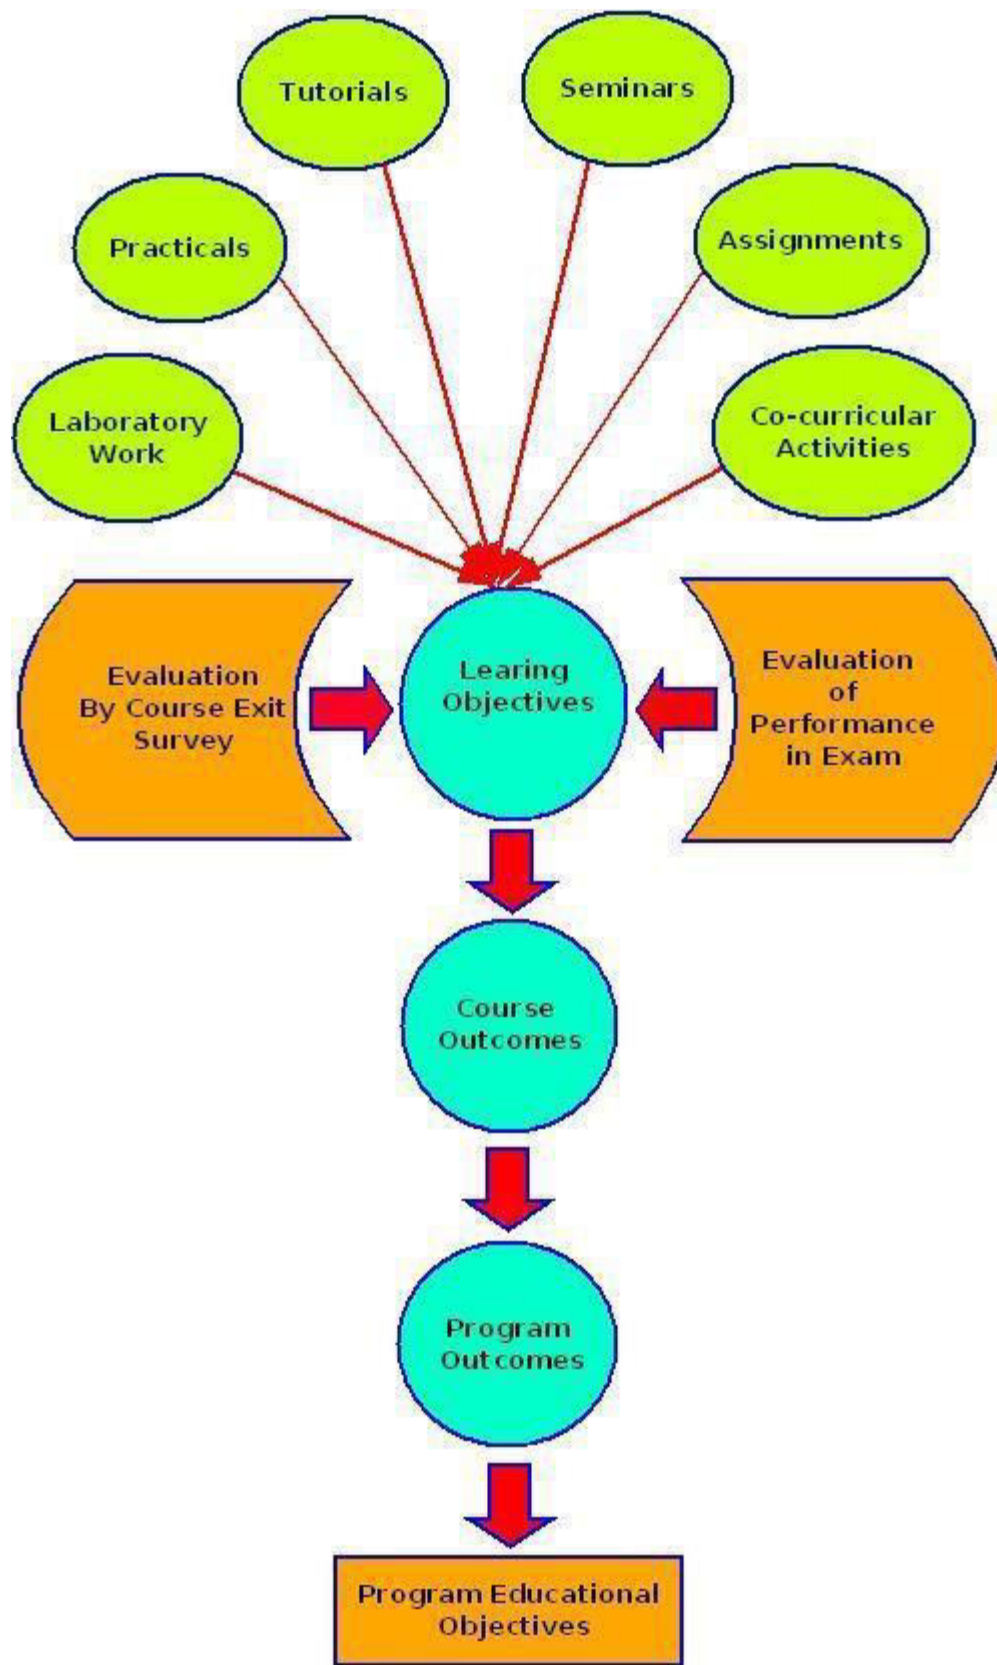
Tutorials

Seminars

Practicals

Assignments

Laboratory Work

Co-curricular Activities

Evaluation By Course Exit Survey

Learing Objectives

Evaluation of Performance in Exam

Course Outcomes

Program Outcomes

Program Educational Objectives